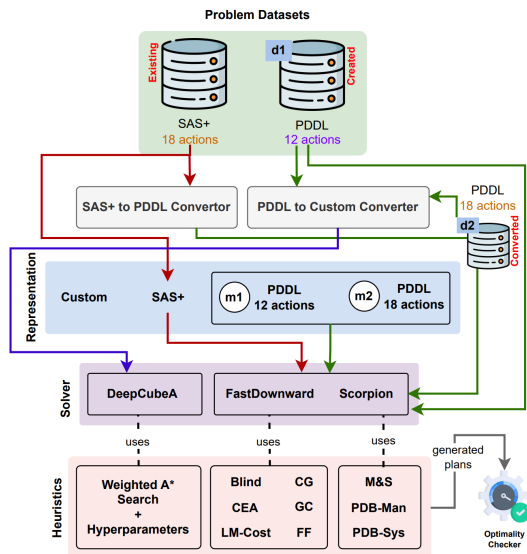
Problem Datasets

Existing

SAS+
18 actions

d1

Created

PDDL
12 actions

SAS+ to PDDL Convertor

PDDL to Custom Converter

PDDL
18 actions

d2

Converted

Representation

Custom

SAS+

m1 PDDL 12 actions

m2 PDDL 18 actions

Solver

DeepCubeA

FastDownward

Scorpion

uses

uses

uses

generated plans

Heuristics

Weighted A* Search + Hyperparameters

Blind

CG

CEA

GC

LM-Cost

FF

M&S

PDB-Man

PDB-Sys

Optimality Checker